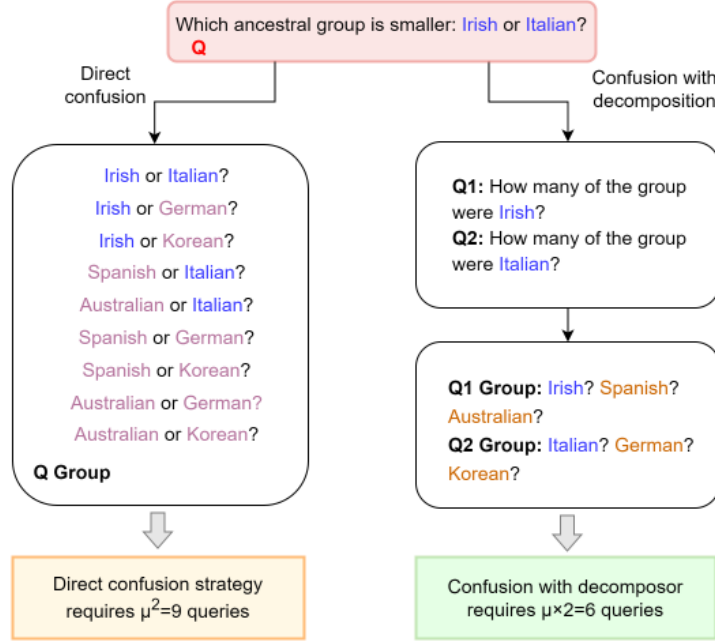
Which ancestral group is smaller: Irish or Italian?
Q

Direct confusion

Confusion with decomposition

Irish or Italian?
Irish or German?
Irish or Korean?
Spanish or Italian?
Australian or Italian?
Spanish or German?
Spanish or Korean?
Australian or German?
Australian or Korean?

Q Group

Direct confusion strategy requires $\mu^2$=9 queries

Q1: How many of the group were Irish?
Q2: How many of the group were Italian?

Q1 Group: Irish? Spanish? Australian?
Q2 Group: Italian? German? Korean?

Confusion with decomposor requires $\mu\times2$=6 queries